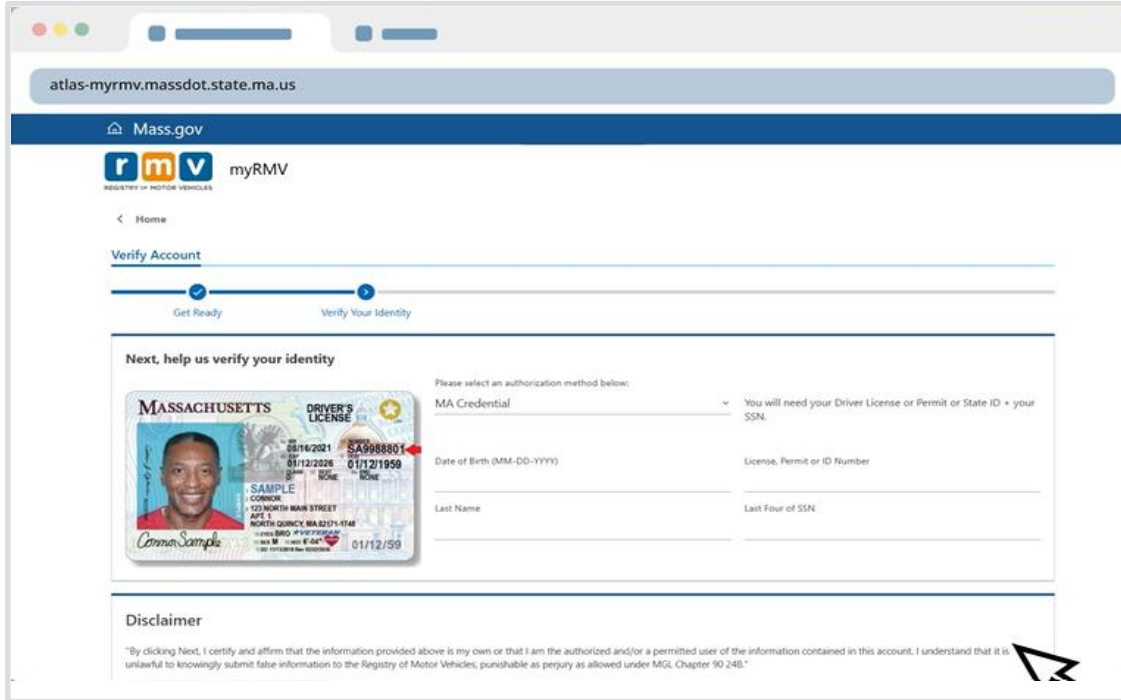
atlas-myrmv.massdot.state.ma.us

Mass.gov

rmv REGISTRY OF MOTOR VEHICLES myRMV

< Home

Verify Account

Get Ready Verify Your Identity

Next, help us verify your identity

MASSACHUSETTS DRIVER'S LICENSE
08/16/2021 SA9988801
01/12/2026 01/12/1959
NONE NONE
SAMPLE
CONNOR
123 NORTH MAIN STREET
APT. 1
NORTH QUINCY, MA 02171-1748
BRO
M 6'-04"
Connor Sample
01/12/59

Please select an authorization method below:
MA Credential

You will need your Driver License or Permit or State ID + your SSN.

Date of Birth (MM-DD-YYYY)

License, Permit or ID Number

Last Name

Last Four of SSN

Disclaimer

"By clicking Next, I certify and affirm that the information provided above is my own or that I am the authorized and/or a permitted user of the information contained in this account. I understand that it is unlawful to knowingly submit false information to the Registry of Motor Vehicles, punishable as perjury as allowed under MGL Chapter 90 24B."